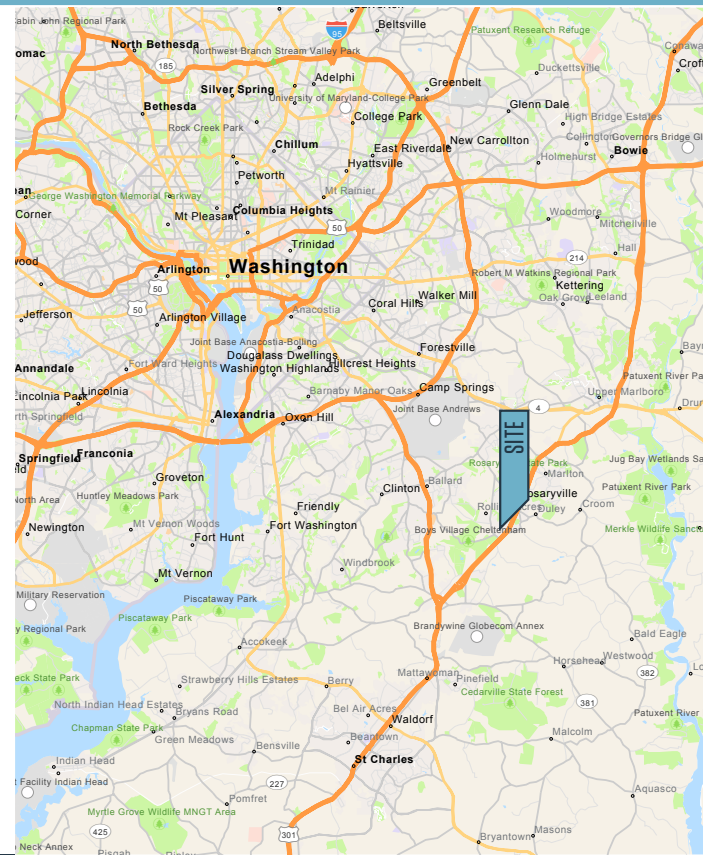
Cabin John Regional Park
Beltsville
95
Patuxent Research Refuge
omac
North Bethesda
Northwest Branch Stream Valley Park
Conawa
Crofton
185
Adelphi
Greenbelt
Duckettsville
Silver Spring
University of Maryland-College Park
Bethesda
Glenn Dale
College Park
High Bridge Estates
Rock Creek Park
New Carrollton
Collington
Governors Bridge
Chillum
East Riverdale
Bowie
Holmehurst
Hyattsville
Petworth
Mt Rainier
George Washington Memorial Parkway
Columbia Heights
Woodmore
Corner
Mt Pleasant
Mitchellville
50
Trinidad
214
Hall
Washington
wood
Arlington
Robert M Watkins Regional Park
Kettering
Walker Mill
50
Oak Grove
Leeland
Coral Hills
50
Jefferson
Arlington Village
Anacostia
Joint Base Anacostia-Bolling
Forestville
Douglass Dwellings
Annandale
Fort Ward Heights
Hillcrest Heights
Washington Highlands
Patuxent River Park
Barnaby Manor Oaks
Lincolnia
Upper Marlboro
Camp Springs
Lincolnia Park
4
Joint Base Andrews
North Springfield
Alexandria
Oxon Hill
SITE
Springfield
Franconia
Rosary
Park
Jug Bay Wetlands Sa
Marlton
Groveton
Clinton
Ballard
Rosaryville
Patuxent River Park
North Area
Huntley Meadows Park
Rollin
Crest
Duley
Croom
Friendly
Newington
Merkle Wildlife Sanc
Mt Vernon Woods
Fort Washington
Boys Village
Cheltenham
Fort Hunt
Windbrook
Mt Vernon
Military Reservation
Piscataway Park
Brandywine Globecom Annex
Regional Park
Piscataway Park
Bald Eagle
Accokeek
Horsehead
Westwood
382
Mattawoman
Pinefield
Strawberry Hills Estates
Berry
Cedarville State Forest
eck State Park
381
North Indian Head Estates
Bel Air Acres
Patuxent River
Bryans Road
Waldorf
Chapman State Park
Malcolm
Beantown
Green Meadows
Bensville
Indian Head
St Charles
227
Facility Indian Head
Aquasco
Pomfret
Myrtle Grove Wildlife MNGT Area
425
301
Bryantown
Masons
Neck Annex